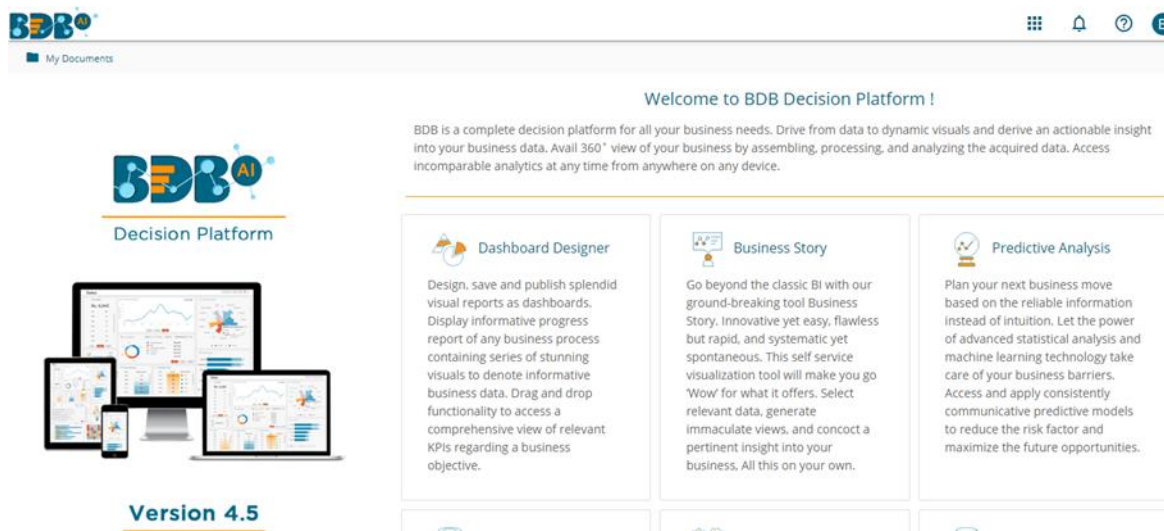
BDB AI

My Documents

BDB AI
Decision Platform

Version 4.5

Welcome to BDB Decision Platform !

BDB is a complete decision platform for all your business needs. Drive from data to dynamic visuals and derive an actionable insight into your business data. Avail 360° view of your business by assembling, processing, and analyzing the acquired data. Access incomparable analytics at any time from anywhere on any device.

Dashboard Designer

Design, save and publish splendid visual reports as dashboards. Display informative progress report of any business process containing series of stunning visuals to denote informative business data. Drag and drop functionality to access a comprehensive view of relevant KPIs regarding a business objective.

Business Story

Go beyond the classic BI with our ground-breaking tool Business Story. Innovative yet easy, flawless but rapid, and systematic yet spontaneous. This self service visualization tool will make you go 'Wow' for what it offers. Select relevant data, generate immaculate views, and concoct a pertinent insight into your business, All this on your own.

Predictive Analysis

Plan your next business move based on the reliable information instead of intuition. Let the power of advanced statistical analysis and machine learning technology take care of your business barriers. Access and apply consistently communicative predictive models to reduce the risk factor and maximize the future opportunities.